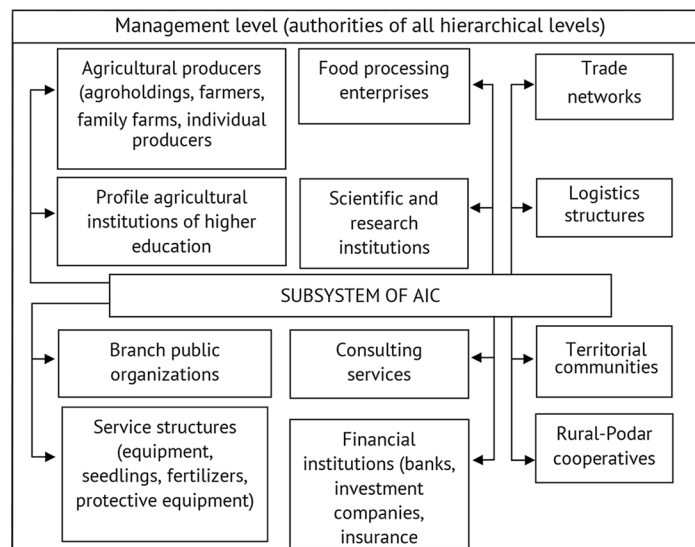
Management level (authorities of all hierarchical levels)

Agricultural producers (agroholdings, farmers, family farms, individual producers)

Food processing enterprises

Trade networks

Profile agricultural institutions of higher education

Scientific and research institutions

Logistics structures

SUBSYSTEM OF AIC

Branch public organizations

Consulting services

Territorial communities

Service structures (equipment, seedlings, fertilizers, protective equipment)

Financial institutions (banks, investment companies, insurance

Rural-Podar cooperatives